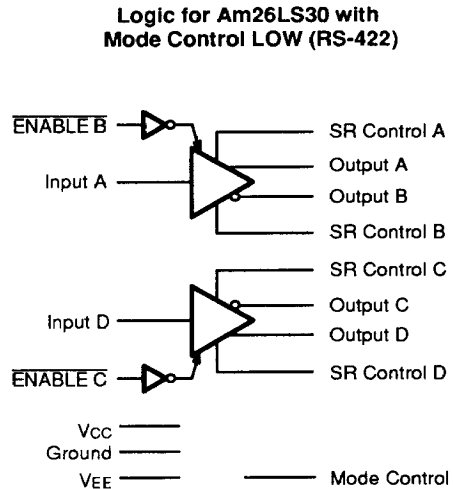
Logic for Am26LS30 with Mode Control LOW (RS-422)

$\overline{\text{ENABLE B}}$

Input A

SR Control A

Output A

Output B

SR Control B

SR Control C

Output C

Output D

Input D

$\overline{\text{ENABLE C}}$

SR Control D

$V_{CC}$

Ground

$V_{EE}$

Mode Control